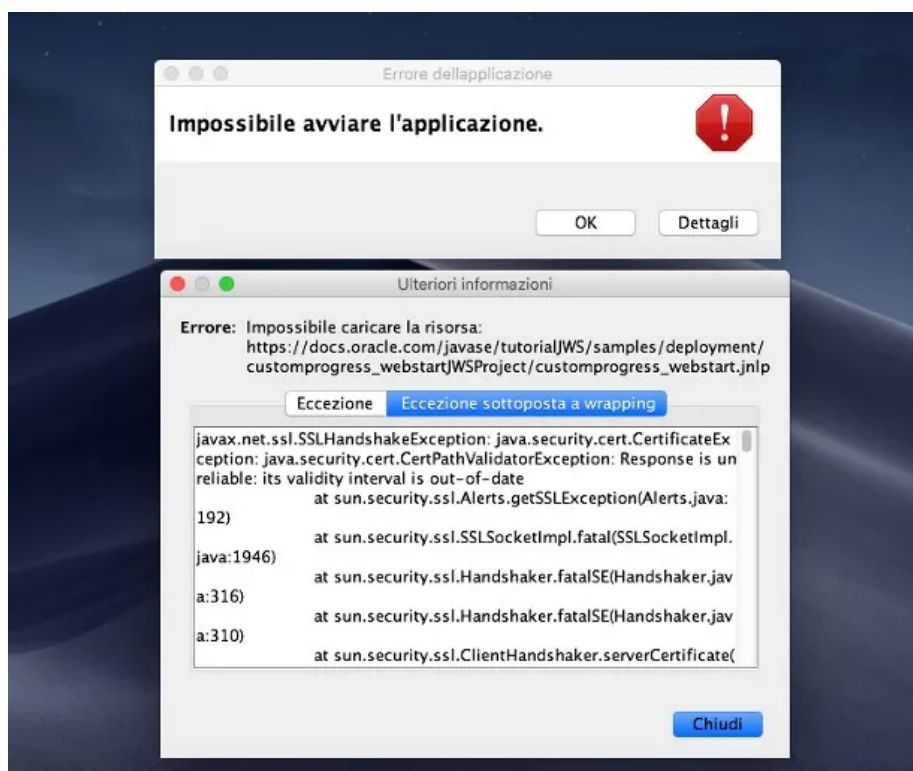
Errore dellapplicazione

Impossibile avviare l'applicazione.

OK

Dettagli

Ulteriori informazioni

Errore: Impossibile caricare la risorsa: https://docs.oracle.com/javase/tutorialJWS/samples/deployment/customprogress_webstartJWSProject/customprogress_webstart.jnlp

Eccezione

Eccezione sottoposta a wrapping

javax.net.ssl.SSLHandshakeException: java.security.cert.CertificateException: java.security.cert.CertPathValidatorException: Response is unreliable: its validity interval is out-of-date
at sun.security.ssl.Alerts.getSSLException(Alerts.java:192)
at sun.security.ssl.SSLSocketImpl.fatal(SSLSocketImpl.java:1946)
at sun.security.ssl.Handshaker.fatalSE(Handshaker.java:316)
at sun.security.ssl.Handshaker.fatalSE(Handshaker.java:310)
at sun.security.ssl.ClientHandshaker.serverCertificate(

Chiudi